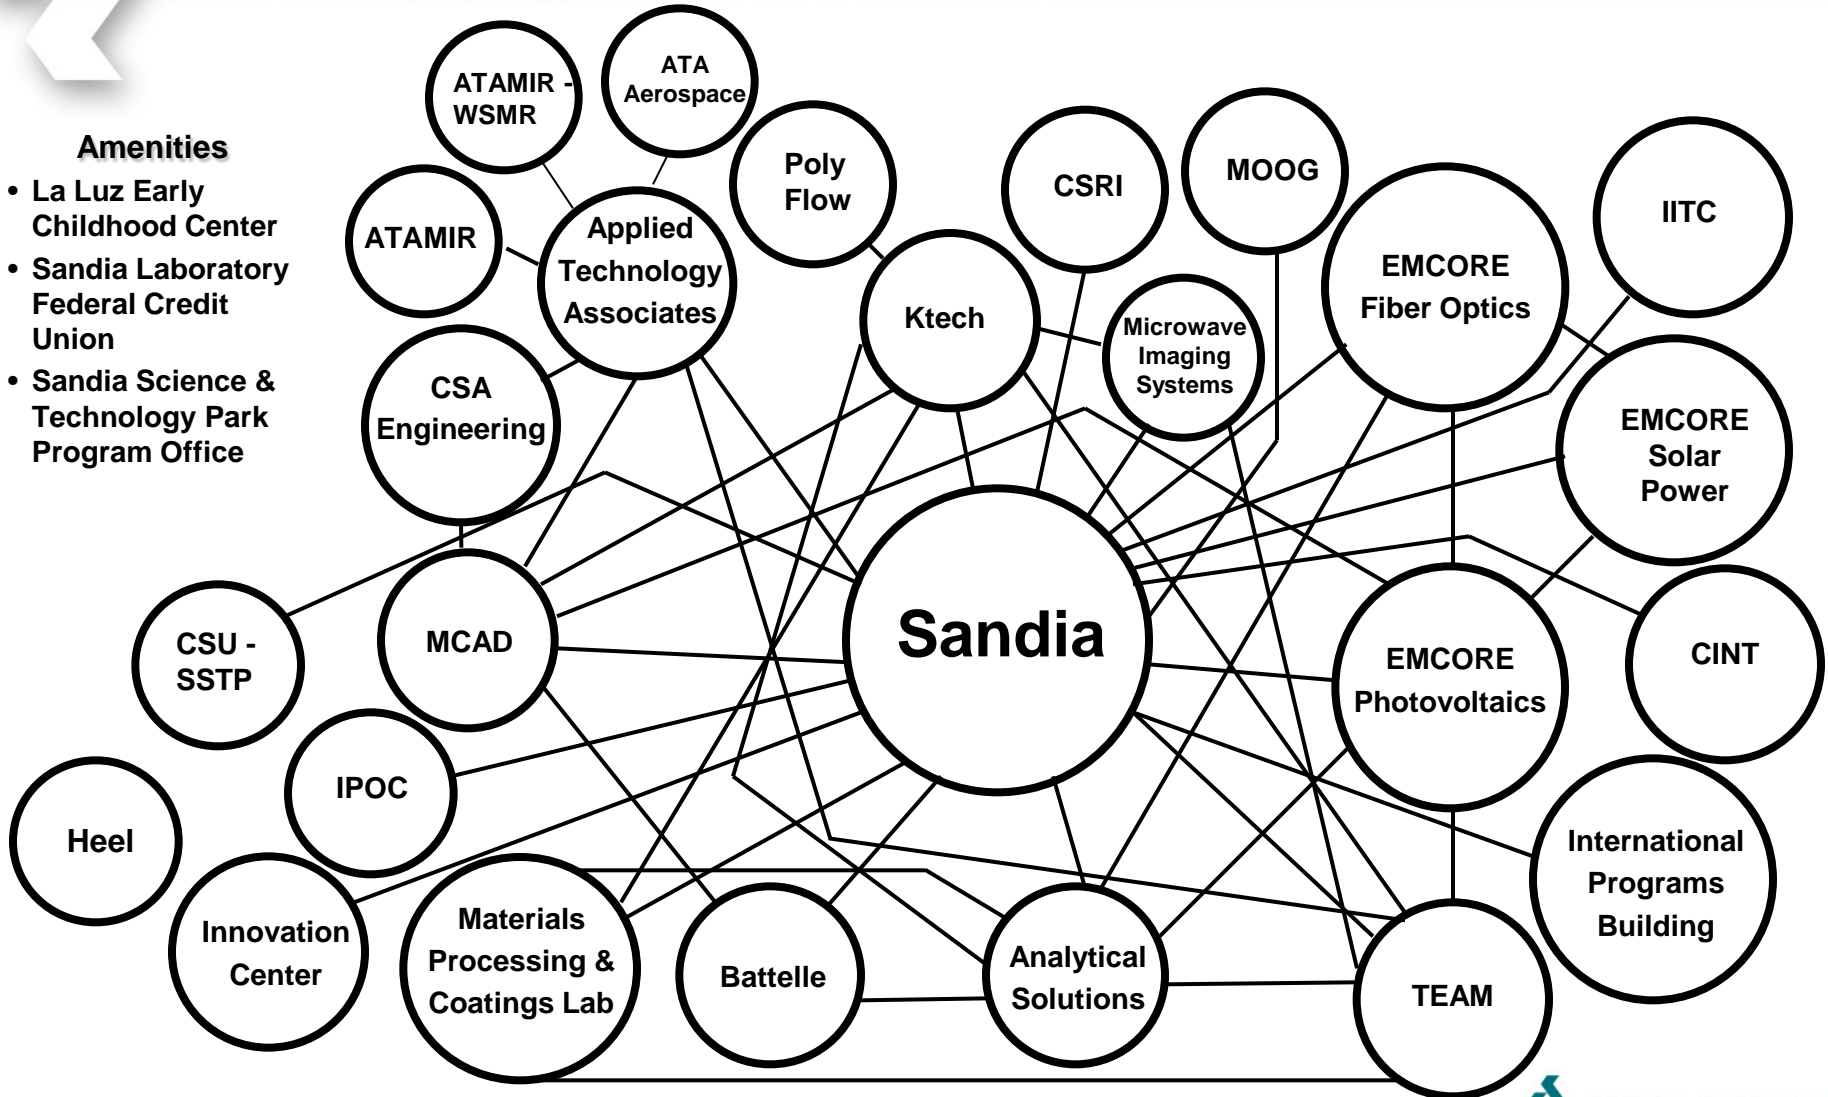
Amenities
• La Luz Early Childhood Center
• Sandia Laboratory Federal Credit Union
• Sandia Science & Technology Park Program Office

ATAMIR - WSMR
ATA Aerospace
Poly Flow
CSRI
MOOG
ATAMIR
Applied Technology Associates
Ktech
Microwave Imaging Systems
EMCORE Fiber Optics
IITC
CSA Engineering
EMCORE Solar Power
Sandia
CSU - SSTP
MCAD
EMCORE Photovoltaics
CINT
IPOC
Heel
International Programs Building
Innovation Center
Materials Processing & Coatings Lab
Battelle
Analytical Solutions
TEAM